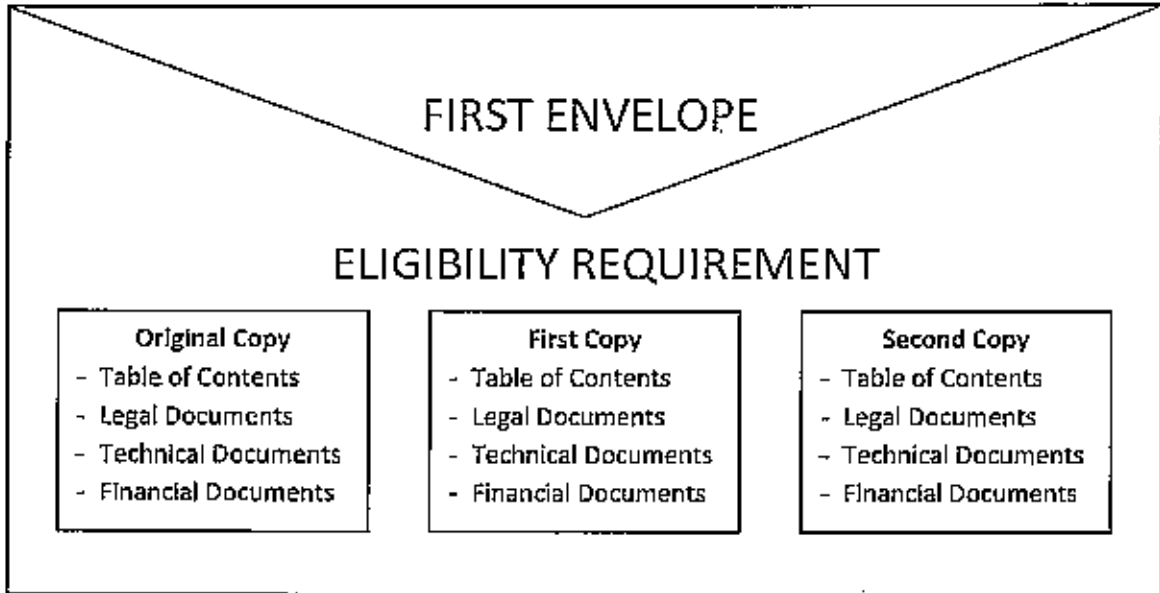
FIRST ENVELOPE

ELIGIBILITY REQUIREMENT

Original Copy
- Table of Contents
- Legal Documents
- Technical Documents
- Financial Documents

First Copy
- Table of Contents
- Legal Documents
- Technical Documents
- Financial Documents

Second Copy
- Table of Contents
- Legal Documents
- Technical Documents
- Financial Documents